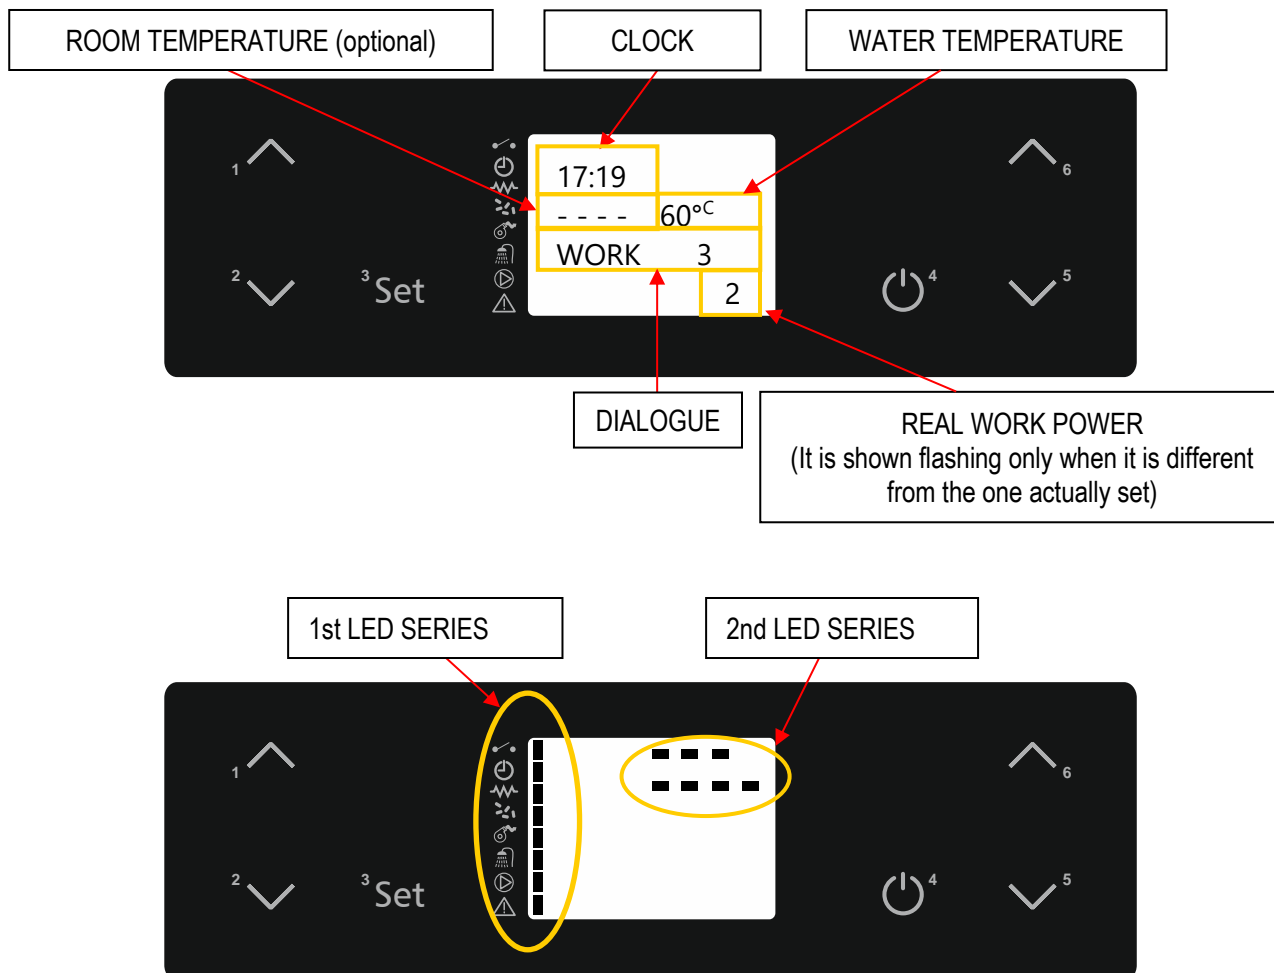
ROOM TEMPERATURE (optional)

CLOCK

WATER TEMPERATURE

1

2

3 Set

17:19

- - - -

60°C

WORK 3

2

4

6

5

DIALOGUE

REAL WORK POWER
(It is shown flashing only when it is different from the one actually set)

1st LED SERIES

2nd LED SERIES

1

2

3 Set

4

6

5